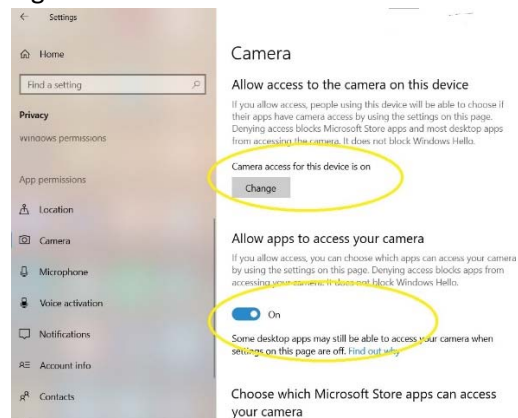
Settings

Home

Find a setting

Privacy

Windows permissions

App permissions

Location

Camera

Microphone

Voice activation

Notifications

Account info

Contacts

Camera

Allow access to the camera on this device

If you allow access, people using this device will be able to choose if their apps have camera access by using the settings on this page. Denying access blocks Microsoft Store apps and most desktop apps from accessing the camera. It does not block Windows Hello.

Camera access for this device is on

Change

Allow apps to access your camera

If you allow access, you can choose which apps can access your camera by using the settings on this page. Denying access blocks apps from accessing your camera. It does not block Windows Hello.

On

Some desktop apps may still be able to access your camera when settings on this page are off. Find out why

Choose which Microsoft Store apps can access your camera